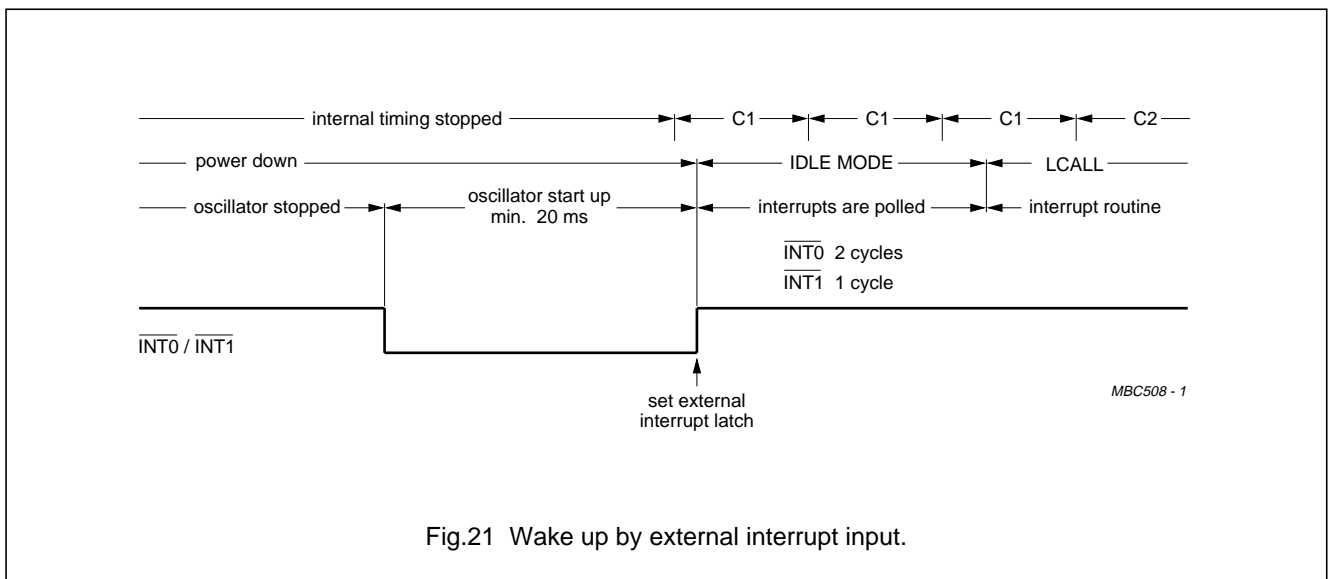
internal timing stopped

C1

C1

C1

C2

power down

IDLE MODE

LCALL

oscillator stopped

oscillator start up min. 20 ms

interrupts are polled

interrupt routine

$\overline{INT0}$ 2 cycles

$\overline{INT1}$ 1 cycle

$\overline{INT0}$ / $\overline{INT1}$

set external interrupt latch

MBC508 - 1

Fig.21 Wake up by external interrupt input.